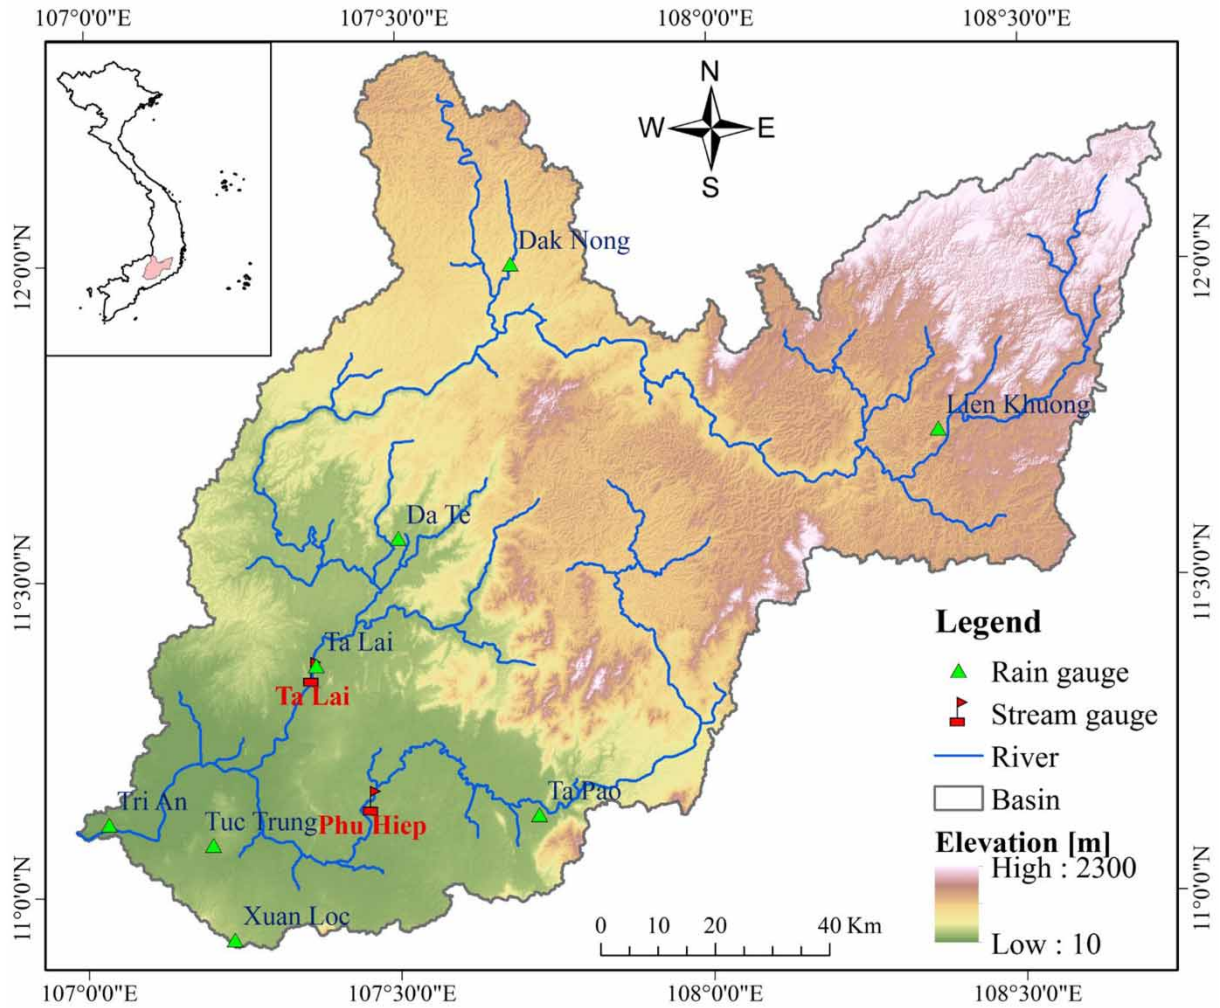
107°0'0"E
107°30'0"E
108°0'0"E
108°30'0"E

N
W
E
S

12°0'0"N
11°30'0"N
11°0'0"N

12°0'0"N
11°30'0"N
11°0'0"N

Dak Nong
Lien Khuong
Da Te
Ta Lai
Ta Lai
Tri An
Tuc Trung
Phu Hiep
Ta Pao
Xuan Loc

Legend
Rain gauge
Stream gauge
River
Basin
Elevation [m]
High : 2300
Low : 10

0 10 20 40 Km

107°0'0"E
107°30'0"E
108°0'0"E
108°30'0"E